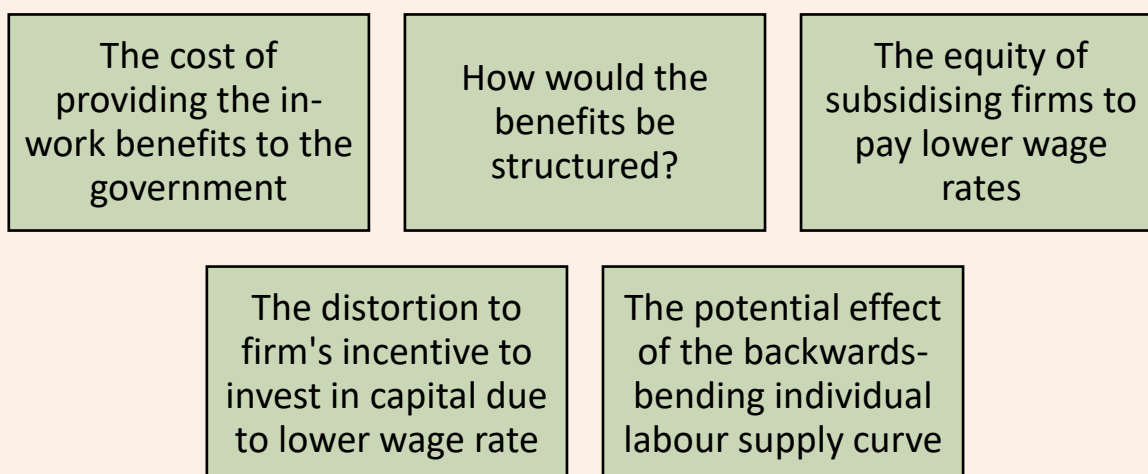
The cost of providing the in-work benefits to the government

How would the benefits be structured?

The equity of subsidising firms to pay lower wage rates

The distortion to firm's incentive to invest in capital due to lower wage rate

The potential effect of the backwards-bending individual labour supply curve